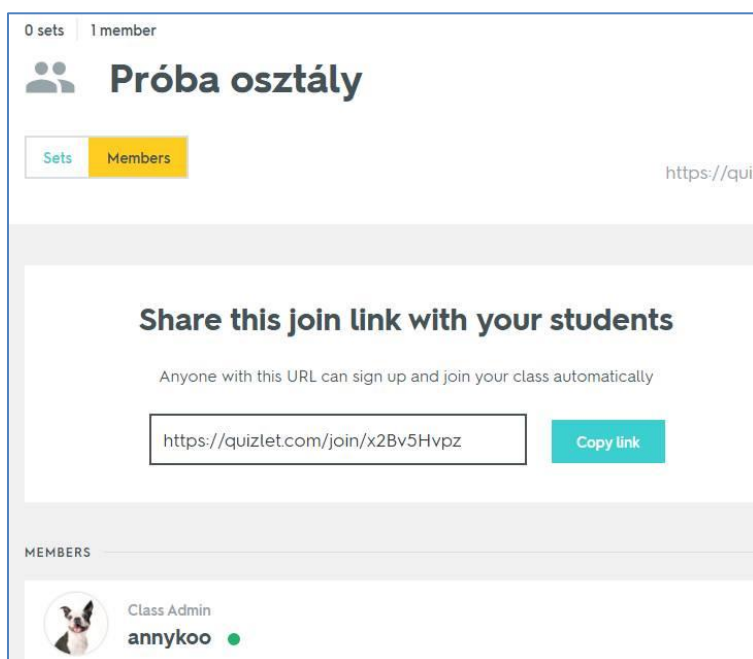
0 sets | 1 member

Próba osztály

Sets Members

https://qui

Share this join link with your students

Anyone with this URL can sign up and join your class automatically

https://quizlet.com/join/x2Bv5Hvpz

Copy link

MEMBERS

Class Admin

annykoo